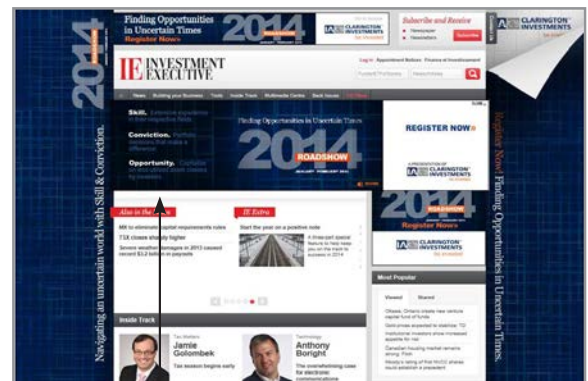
2014

Finding Opportunities in Uncertain Times
Register Now»

2014

CLARINGTON INVESTMENTS

Subscribe and Receive
Newspaper
Newsletters
Subscribe

CLARINGTON INVESTMENTS

IE INVESTMENT EXECUTIVE

Log in Appointment Notices Finance of Investment

News Building your Business Tools Inside Track Multimedia Centre Back Issues

Skill.
Conviction.
Opportunity.

Finding Opportunities in Uncertain Times

2014
ROADSHOW

REGISTER NOW»

CLARINGTON INVESTMENTS

Also in the News

MR to eliminate capital requirements rules
TSX closes sharply higher
Severe weather damages in 2013 caused record $3.2 billion in payouts

IE Extra

Start the year on a positive note

CLARINGTON INVESTMENTS

Most Popular

Viewed Shared

Inside Track

Jamie Golombek

Tax Matters

Technology

Anthony Boright

Navigating an uncertain world with Skill & Conviction.

Register Now: Finding Opportunities in Uncertain Times.